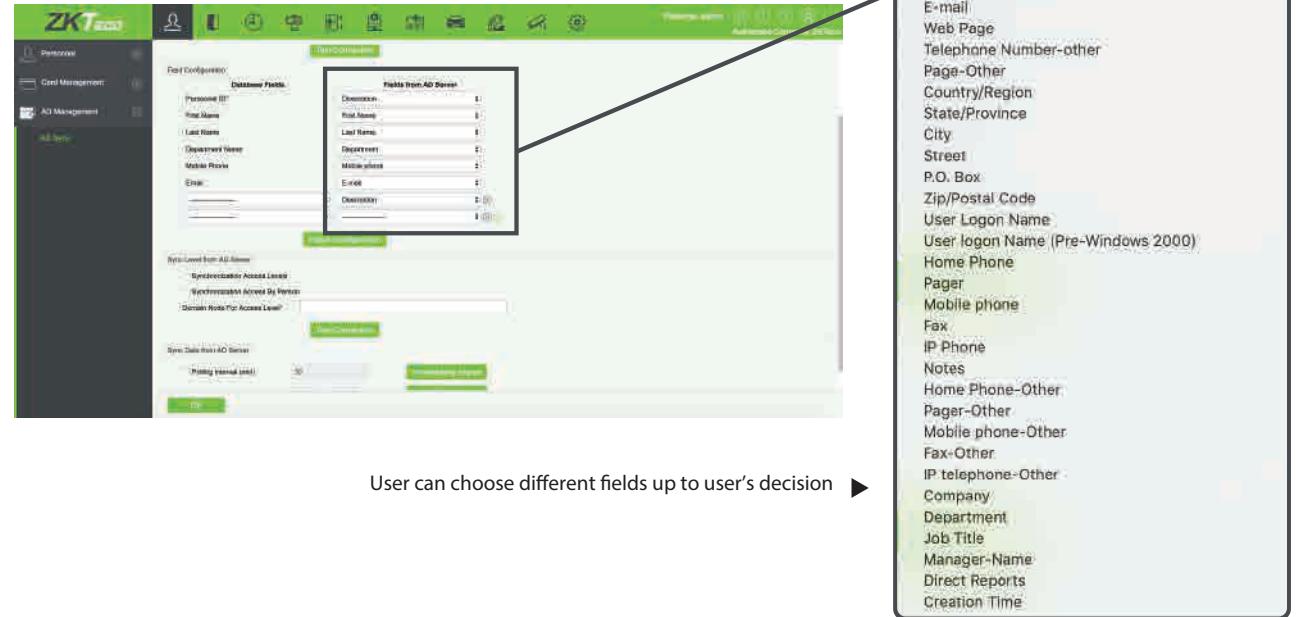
ZKTeco

Personnel
Card Management
AD Management
AD Sync

Test Connection

Field Configuration
Database Fields
Fields from AD Server
Personnel ID
Description
First Name
First Name
Last Name
Last Name
Department Name
Department
Mobile Phone
Mobile phone
Email
E-mail
Description

Save configuration

Sync Level from AD Server
Synchronization Access Levels
Synchronization Access By Person
Domain Node For Access Level

Test Connection

Sync Data from AD Server
Polling Interval (min)
30

OK

E-mail
Web Page
Telephone Number-other
Page-Other
Country/Region
State/Province
City
Street
P.O. Box
Zip/Postal Code
User Logon Name
User logon Name (Pre-Windows 2000)
Home Phone
Pager
Mobile phone
Fax
IP Phone
Notes
Home Phone-Other
Pager-Other
Mobile phone-Other
Fax-Other
IP telephone-Other
Company
Department
Job Title
Manager-Name
Direct Reports
Creation Time

User can choose different fields up to user's decision